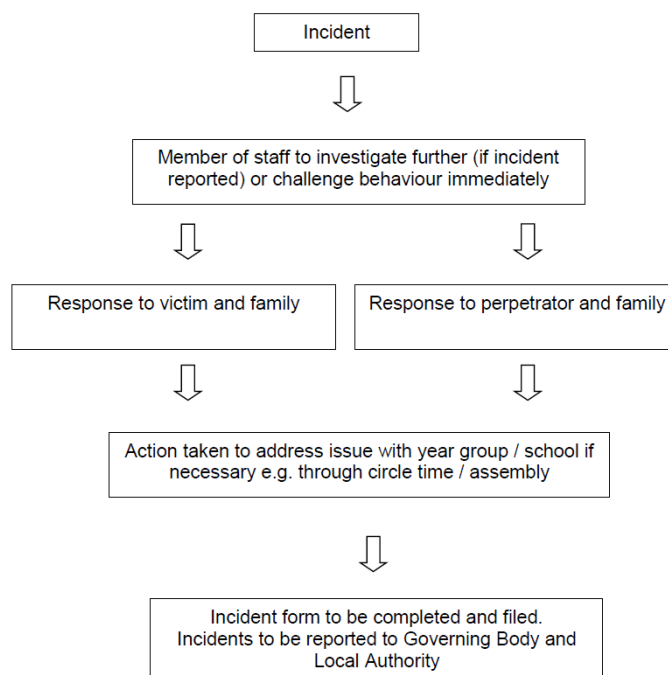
Incident

Member of staff to investigate further (if incident reported) or challenge behaviour immediately

Response to victim and family

Response to perpetrator and family

Action taken to address issue with year group / school if necessary e.g. through circle time / assembly

Incident form to be completed and filed. Incidents to be reported to Governing Body and Local Authority